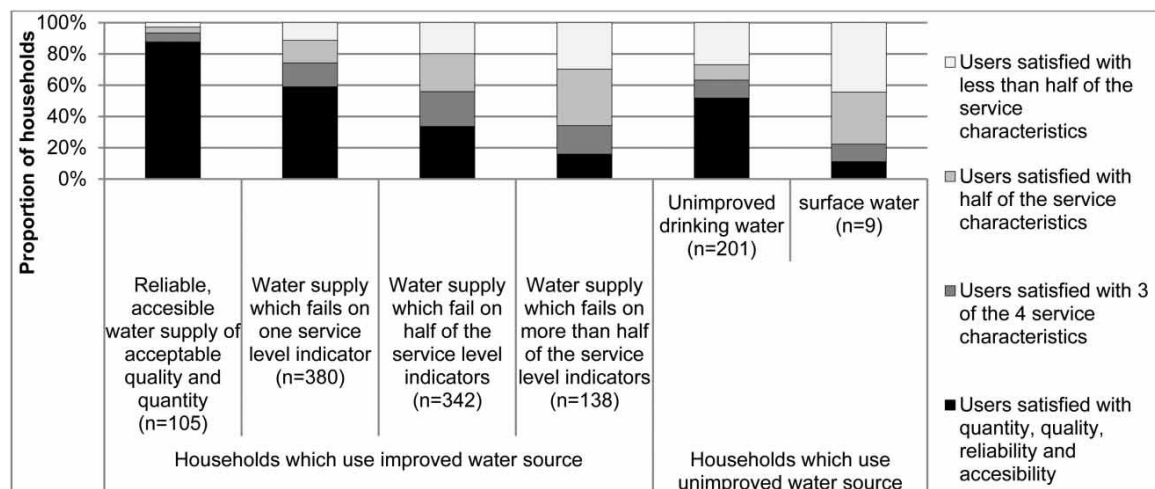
100%
80%
60%
40%
20%
0%

Proportion of households

Reliable, accesible water supply of acceptable quality and quantity (n=105)

Water supply which fails on one service level indicator (n=380)

Water supply which fail on half of the service level indicators (n=342)

Water supply which fails on more than half of the service level indicators (n=138)

Unimproved drinking water (n=201)

surface water (n=9)

Households which use improved water source

Households which use unimproved water source

□ Users satisfied with less than half of the service characteristics

■ Users satisfied with half of the service characteristics

■ Users satisfied with 3 of the 4 service characteristics

■ Users satisfied with quantity, quality, reliability and accesibility